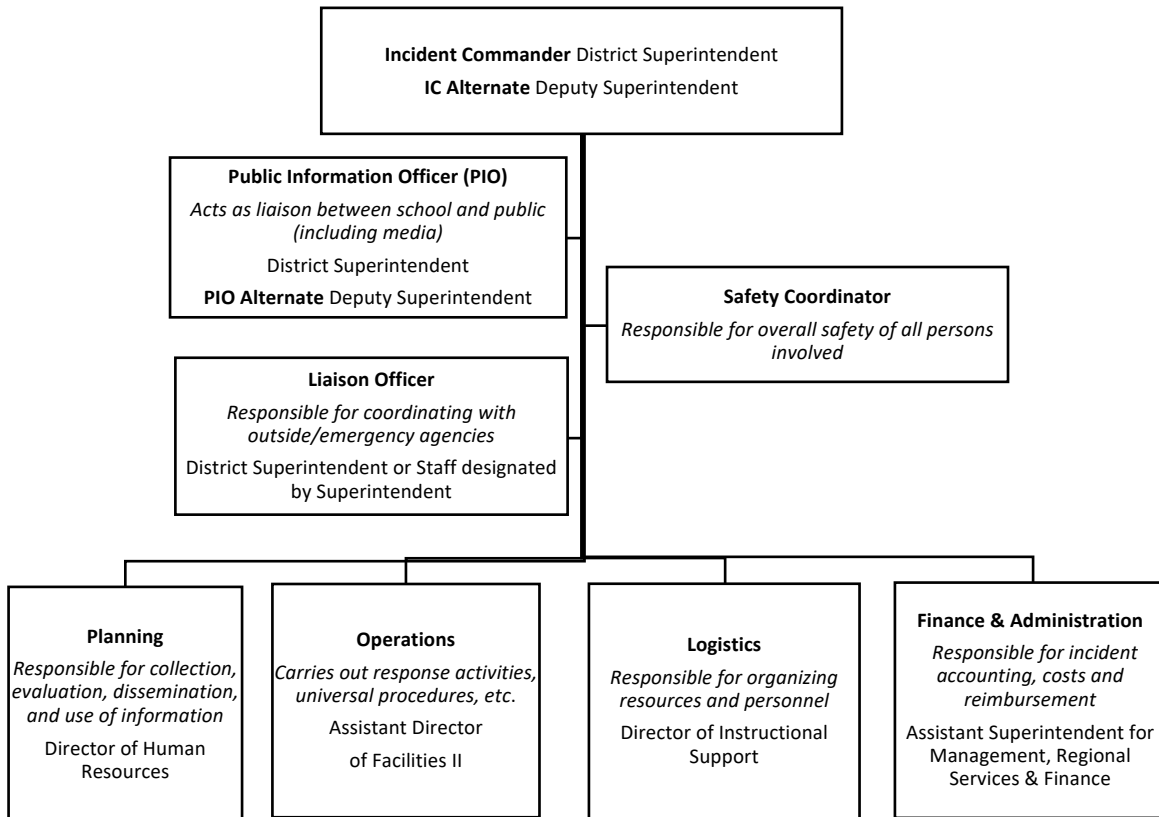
**Incident Commander** District Superintendent
**IC Alternate** Deputy Superintendent

**Public Information Officer (PIO)**
*Acts as liaison between school and public (including media)*
District Superintendent
**PIO Alternate** Deputy Superintendent

**Safety Coordinator**
*Responsible for overall safety of all persons involved*

**Liaison Officer**
*Responsible for coordinating with outside/emergency agencies*
District Superintendent or Staff designated by Superintendent

**Planning**
*Responsible for collection, evaluation, dissemination, and use of information*
Director of Human Resources

**Operations**
*Carries out response activities, universal procedures, etc.*
Assistant Director of Facilities II

**Logistics**
*Responsible for organizing resources and personnel*
Director of Instructional Support

**Finance & Administration**
*Responsible for incident accounting, costs and reimbursement*
Assistant Superintendent for Management, Regional Services & Finance